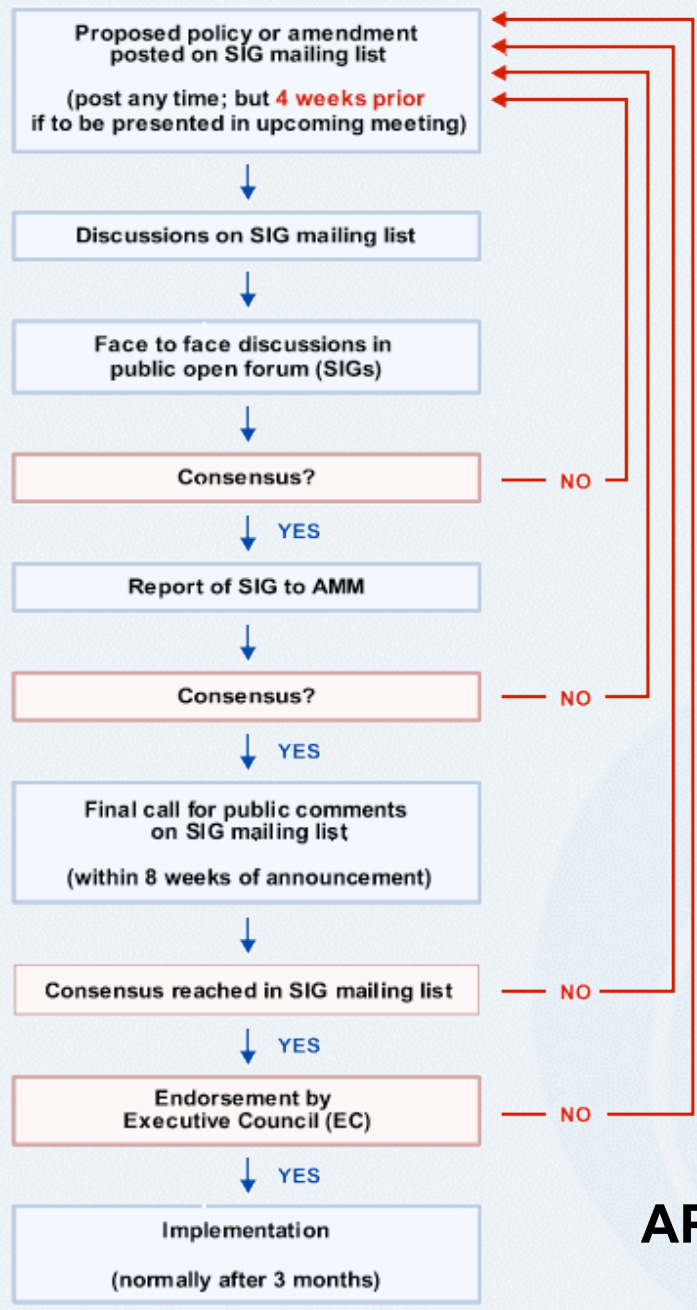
Proposed policy or amendment posted on SIG mailing list

(post any time; but 4 weeks prior if to be presented in upcoming meeting)

Discussions on SIG mailing list

Face to face discussions in public open forum (SIGs)

Consensus?

NO

YES

Report of SIG to AMM

Consensus?

NO

YES

Final call for public comments on SIG mailing list

(within 8 weeks of announcement)

Consensus reached in SIG mailing list

NO

YES

Endorsement by Executive Council (EC)

NO

YES

Implementation

(normally after 3 months)

AP